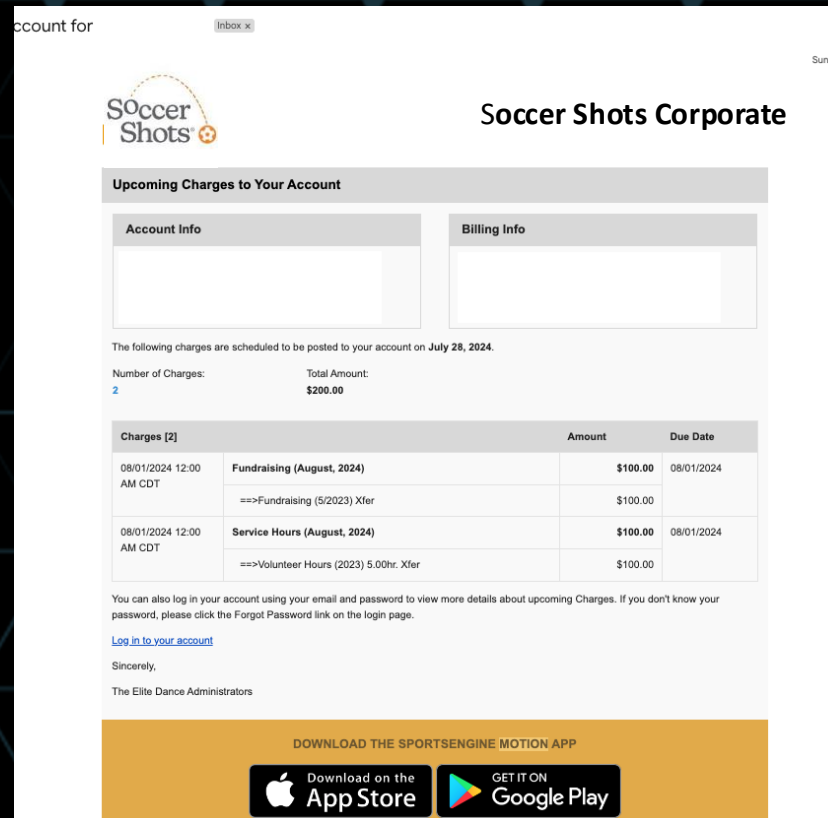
ccount for Inbox x

Sun

Soccer Shots

Soccer Shots Corporate

Upcoming Charges to Your Account

Account Info

Billing Info

The following charges are scheduled to be posted to your account on **July 28, 2024**.

Number of Charges: 2

Total Amount: $200.00

| Charges [2] | | Amount | Due Date |
|---|---|---|---|
| 08/01/2024 12:00 AM CDT | Fundraising (August, 2024) | $100.00 | 08/01/2024 |
| | ==>Fundraising (5/2023) Xfer | $100.00 | |
| 08/01/2024 12:00 AM CDT | Service Hours (August, 2024) | $100.00 | 08/01/2024 |
| | ==>Volunteer Hours (2023) 5.00hr. Xfer | $100.00 | |

You can also log in your account using your email and password to view more details about upcoming Charges. If you don't know your password, please click the Forgot Password link on the login page.

Log in to your account

Sincerely,

The Elite Dance Administrators

DOWNLOAD THE SPORTSENGINE MOTION APP

Download on the App Store

GET IT ON Google Play